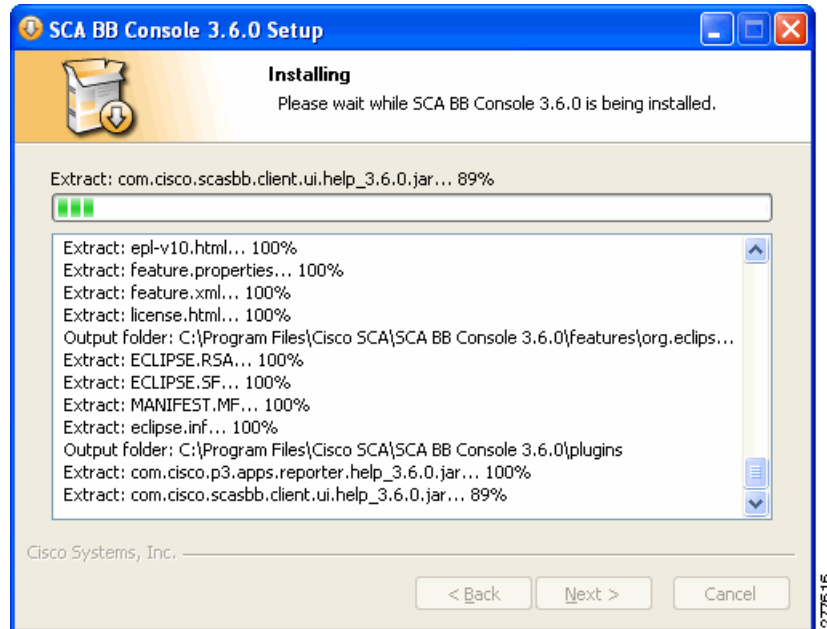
SCA BB Console 3.6.0 Setup

Installing
Please wait while SCA BB Console 3.6.0 is being installed.

Extract: com.cisco.scasbb.client.ui.help_3.6.0.jar... 89%

Extract: epl-v10.html... 100%
Extract: feature.properties... 100%
Extract: feature.xml... 100%
Extract: license.html... 100%
Output folder: C:\Program Files\Cisco SCA\SCA BB Console 3.6.0\features\org.eclips...
Extract: ECLIPSE.RSA... 100%
Extract: ECLIPSE.SF... 100%
Extract: MANIFEST.MF... 100%
Extract: eclipse.inf... 100%
Output folder: C:\Program Files\Cisco SCA\SCA BB Console 3.6.0\plugins
Extract: com.cisco.p3.apps.reporter.help_3.6.0.jar... 100%
Extract: com.cisco.scasbb.client.ui.help_3.6.0.jar... 89%

Cisco Systems, Inc.

< Back
Next >
Cancel

277515